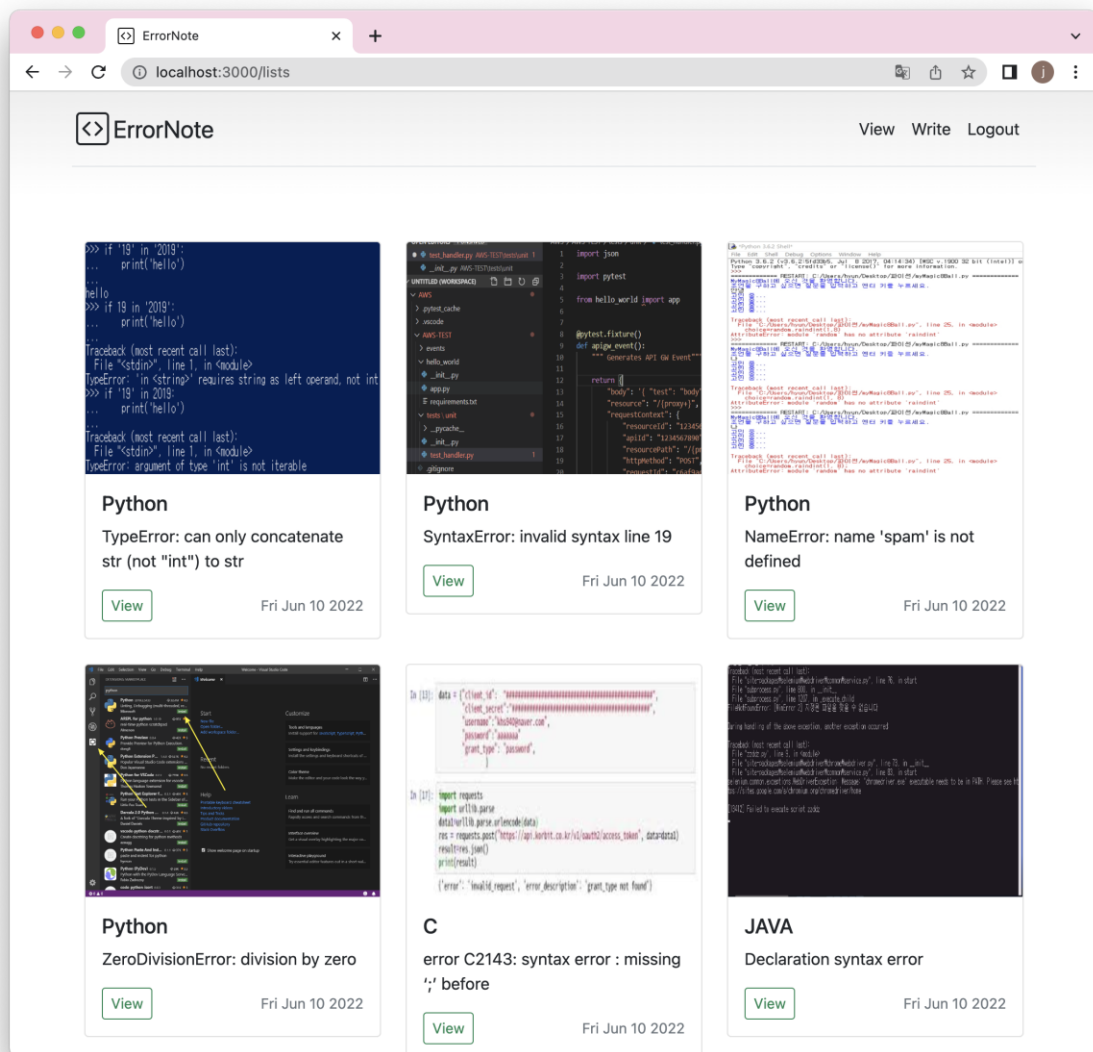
ErrorNote

localhost:3000/lists

ErrorNote

View Write Logout

>>> if '19' in '2019':
...     print('hello')
...
hello
>>> if 19 in '2019':
...     print('hello')
...
Traceback (most recent call last):
  File "<stdin>", line 1, in <module>
TypeError: 'in <string>' requires string as left operand, not int
>>> if '19' in 2019:
...     print('hello')
...
Traceback (most recent call last):
  File "<stdin>", line 1, in <module>
TypeError: argument of type 'int' is not iterable

Python

TypeError: can only concatenate str (not "int") to str

View

Fri Jun 10 2022

import json

import pytest

from hello_world import app

@pytest.fixture()
def apigw_event():
    """ Generates API GW Event"""

    return {
        "body": '{ "test": "body"
        "resource": "/{proxy+}",
        "requestContext": {
            "resourceId": "123456
            "apiId": "1234567890
            "resourcePath": "/{p
            "httpMethod": "POST"

Python

SyntaxError: invalid syntax line 19

View

Fri Jun 10 2022

Python

NameError: name 'spam' is not defined

View

Fri Jun 10 2022

In [13]: data = {"client_id": "################################",
            "client_secret": "################################",
            "username": "khu94@naver.com",
            "password": "aaaaaa",
            "grant_type": "password",
            }

In [17]: import requests
import urllib.parse
data=urllib.parse.urlencode(data)
res = requests.post("https://api.korbit.co.kr/v1/oauth2/access_token", data=data1)
result=res.json()
print(result)

{'error': 'invalid_request', 'error_description': 'grant_type not found'}

Python

ZeroDivisionError: division by zero

View

Fri Jun 10 2022

C

error C2143: syntax error : missing ';' before

View

Fri Jun 10 2022

JAVA

Declaration syntax error

View

Fri Jun 10 2022